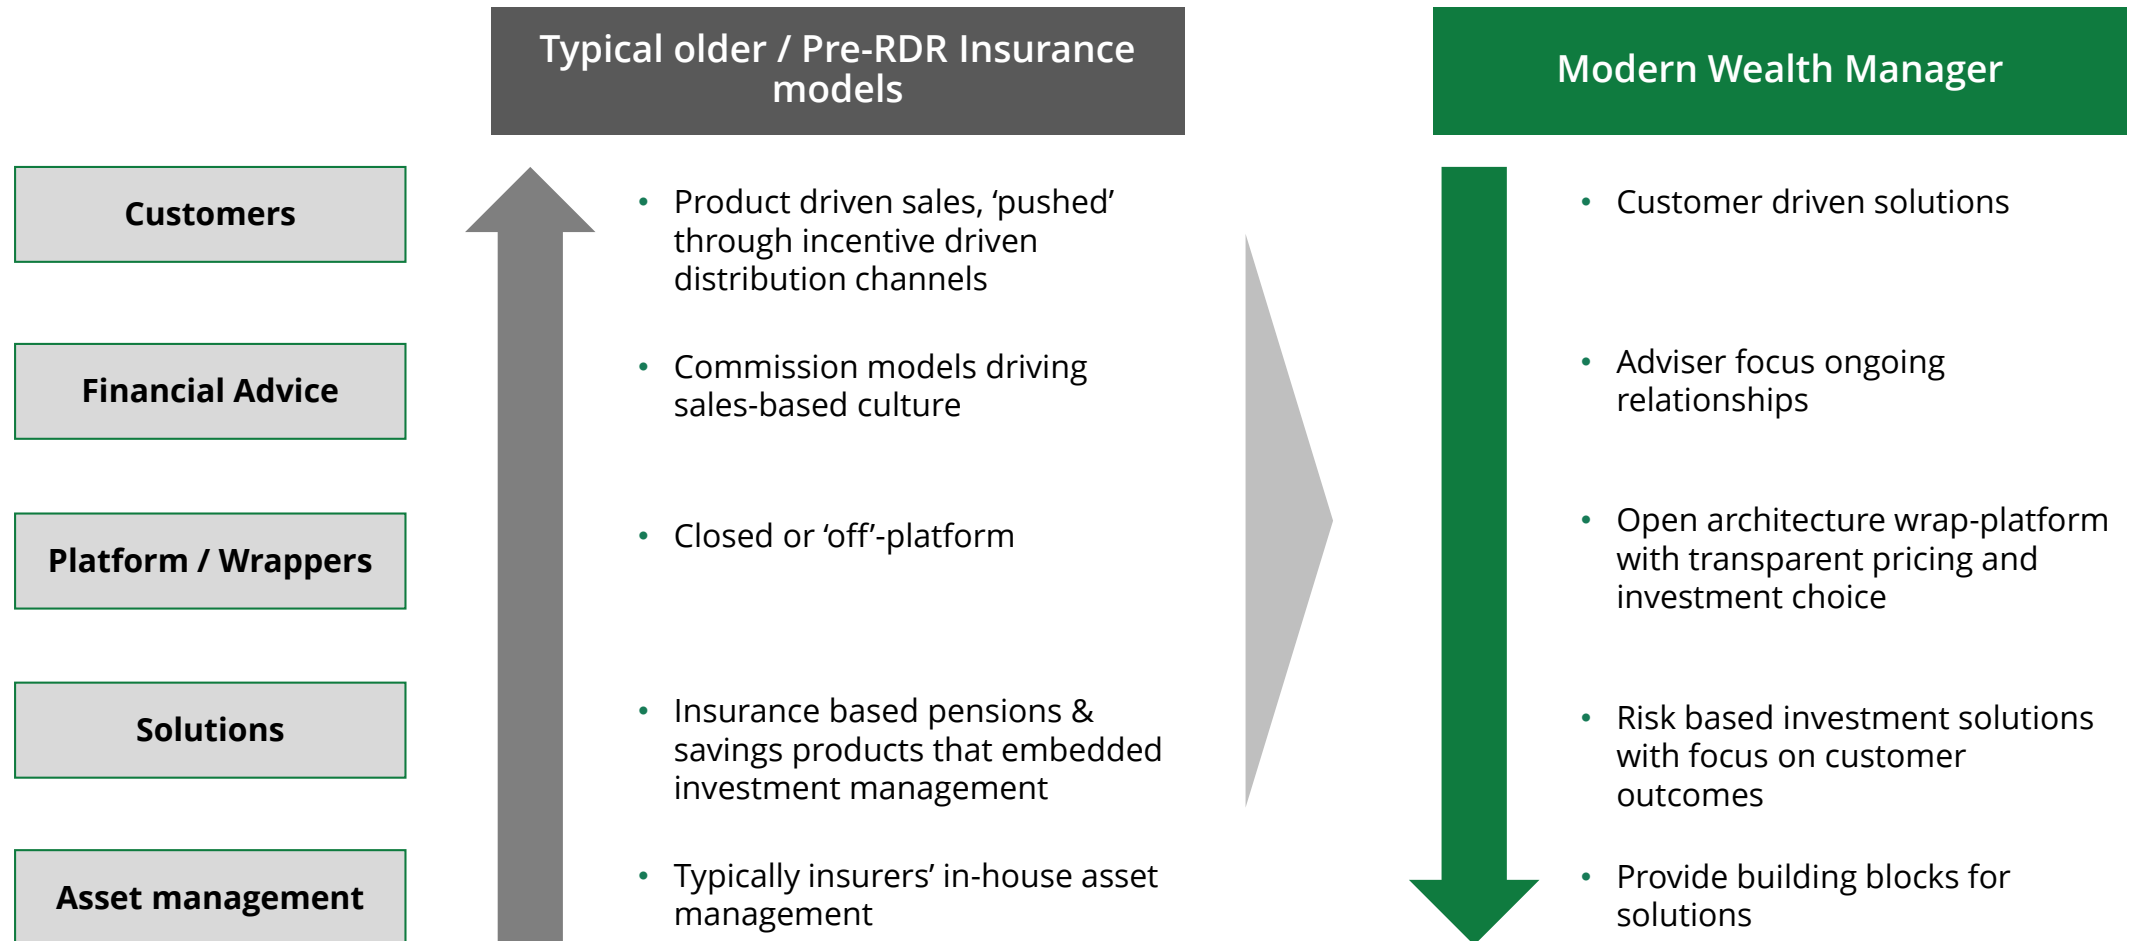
Customers

Financial Advice

Platform / Wrappers

Solutions

Asset management

Typical older / Pre-RDR Insurance models

• Product driven sales, ‘pushed’ through incentive driven distribution channels

• Commission models driving sales-based culture

• Closed or ‘off’-platform

• Insurance based pensions & savings products that embedded investment management

• Typically insurers’ in-house asset management

Modern Wealth Manager

• Customer driven solutions

• Adviser focus ongoing relationships

• Open architecture wrap-platform with transparent pricing and investment choice

• Risk based investment solutions with focus on customer outcomes

• Provide building blocks for solutions